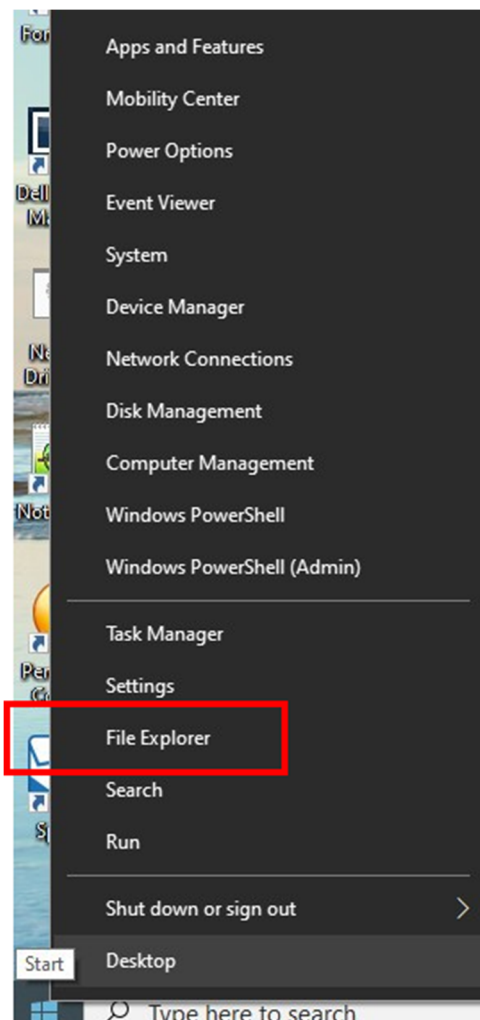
For
Dell
Ma
Na
Dri
Not
Per
Co
Sp

Apps and Features
Mobility Center
Power Options
Event Viewer
System
Device Manager
Network Connections
Disk Management
Computer Management
Windows PowerShell
Windows PowerShell (Admin)

Task Manager
Settings
File Explorer
Search
Run

Shut down or sign out
Desktop

Start
Type here to search